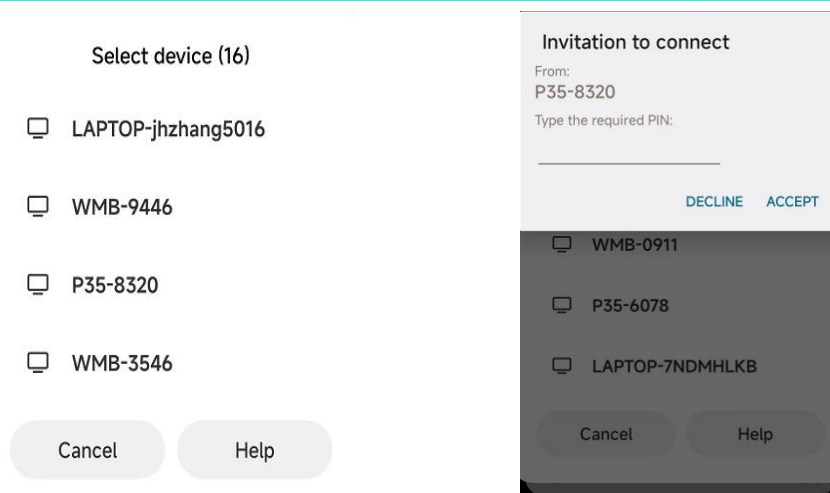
Select device (16)

LAPTOP-jhzhang5016

WMB-9446

P35-8320

WMB-3546

Cancel

Help

Invitation to connect

From:

P35-8320

Type the required PIN:

DECLINE ACCEPT

WMB-0911

P35-6078

LAPTOP-7NDMHLKB

Cancel

Help